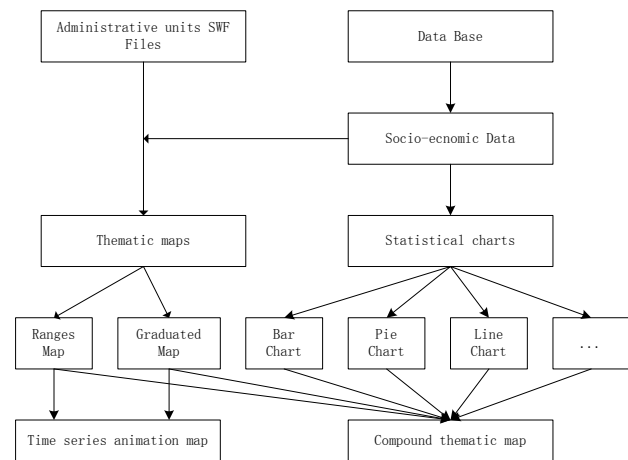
Administrative units SWF Files

Data Base

Socio-ecnomic Data

Thematic maps

Statistical charts

Ranges Map

Graduated Map

Bar Chart

Pie Chart

Line Chart

...

Time series animation map

Compound thematic map